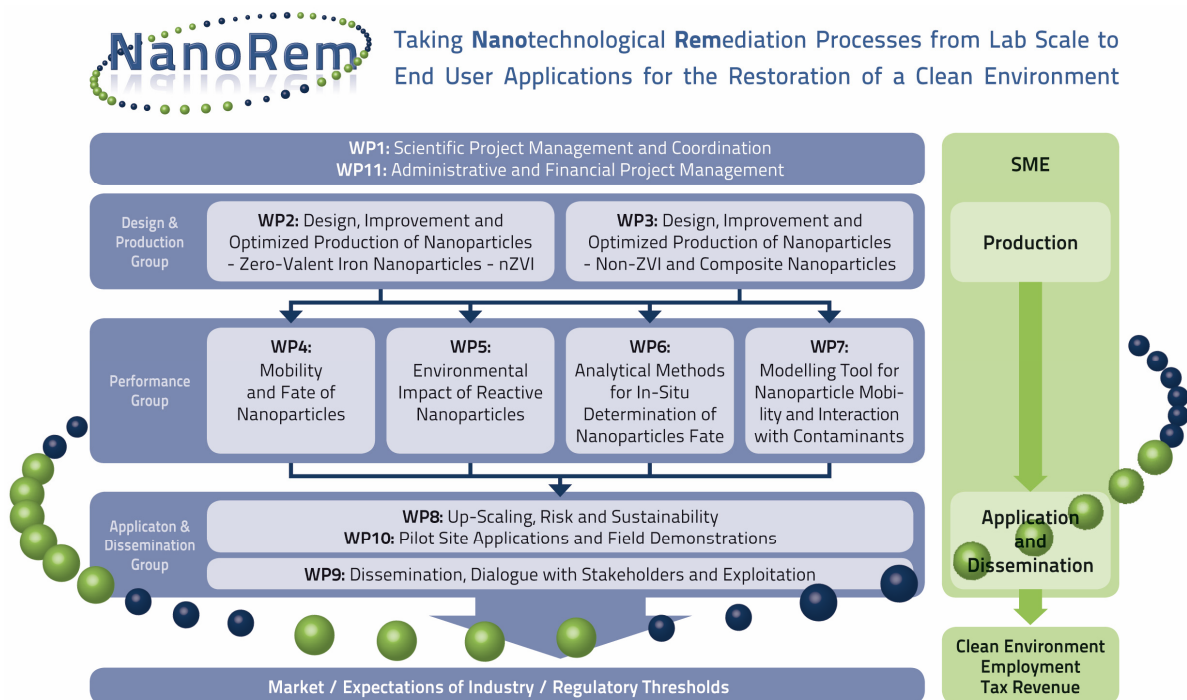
NanoRem

Taking Nanotechnological Remediation Processes from Lab Scale to End User Applications for the Restoration of a Clean Environment

WP1: Scientific Project Management and Coordination
WP11: Administrative and Financial Project Management

Design & Production Group

WP2: Design, Improvement and Optimized Production of Nanoparticles - Zero-Valent Iron Nanoparticles - nZVI

WP3: Design, Improvement and Optimized Production of Nanoparticles - Non-ZVI and Composite Nanoparticles

Performance Group

WP4: Mobility and Fate of Nanoparticles

WP5: Environmental Impact of Reactive Nanoparticles

WP6: Analytical Methods for In-Situ Determination of Nanoparticles Fate

WP7: Modelling Tool for Nanoparticle Mobility and Interaction with Contaminants

Applicaton & Dissemination Group

WP8: Up-Scaling, Risk and Sustainability
WP10: Pilot Site Applications and Field Demonstrations

WP9: Dissemination, Dialogue with Stakeholders and Exploitation

Market / Expectations of Industry / Regulatory Thresholds

SME

Production

Application and Dissemination

Clean Environment
Employment
Tax Revenue